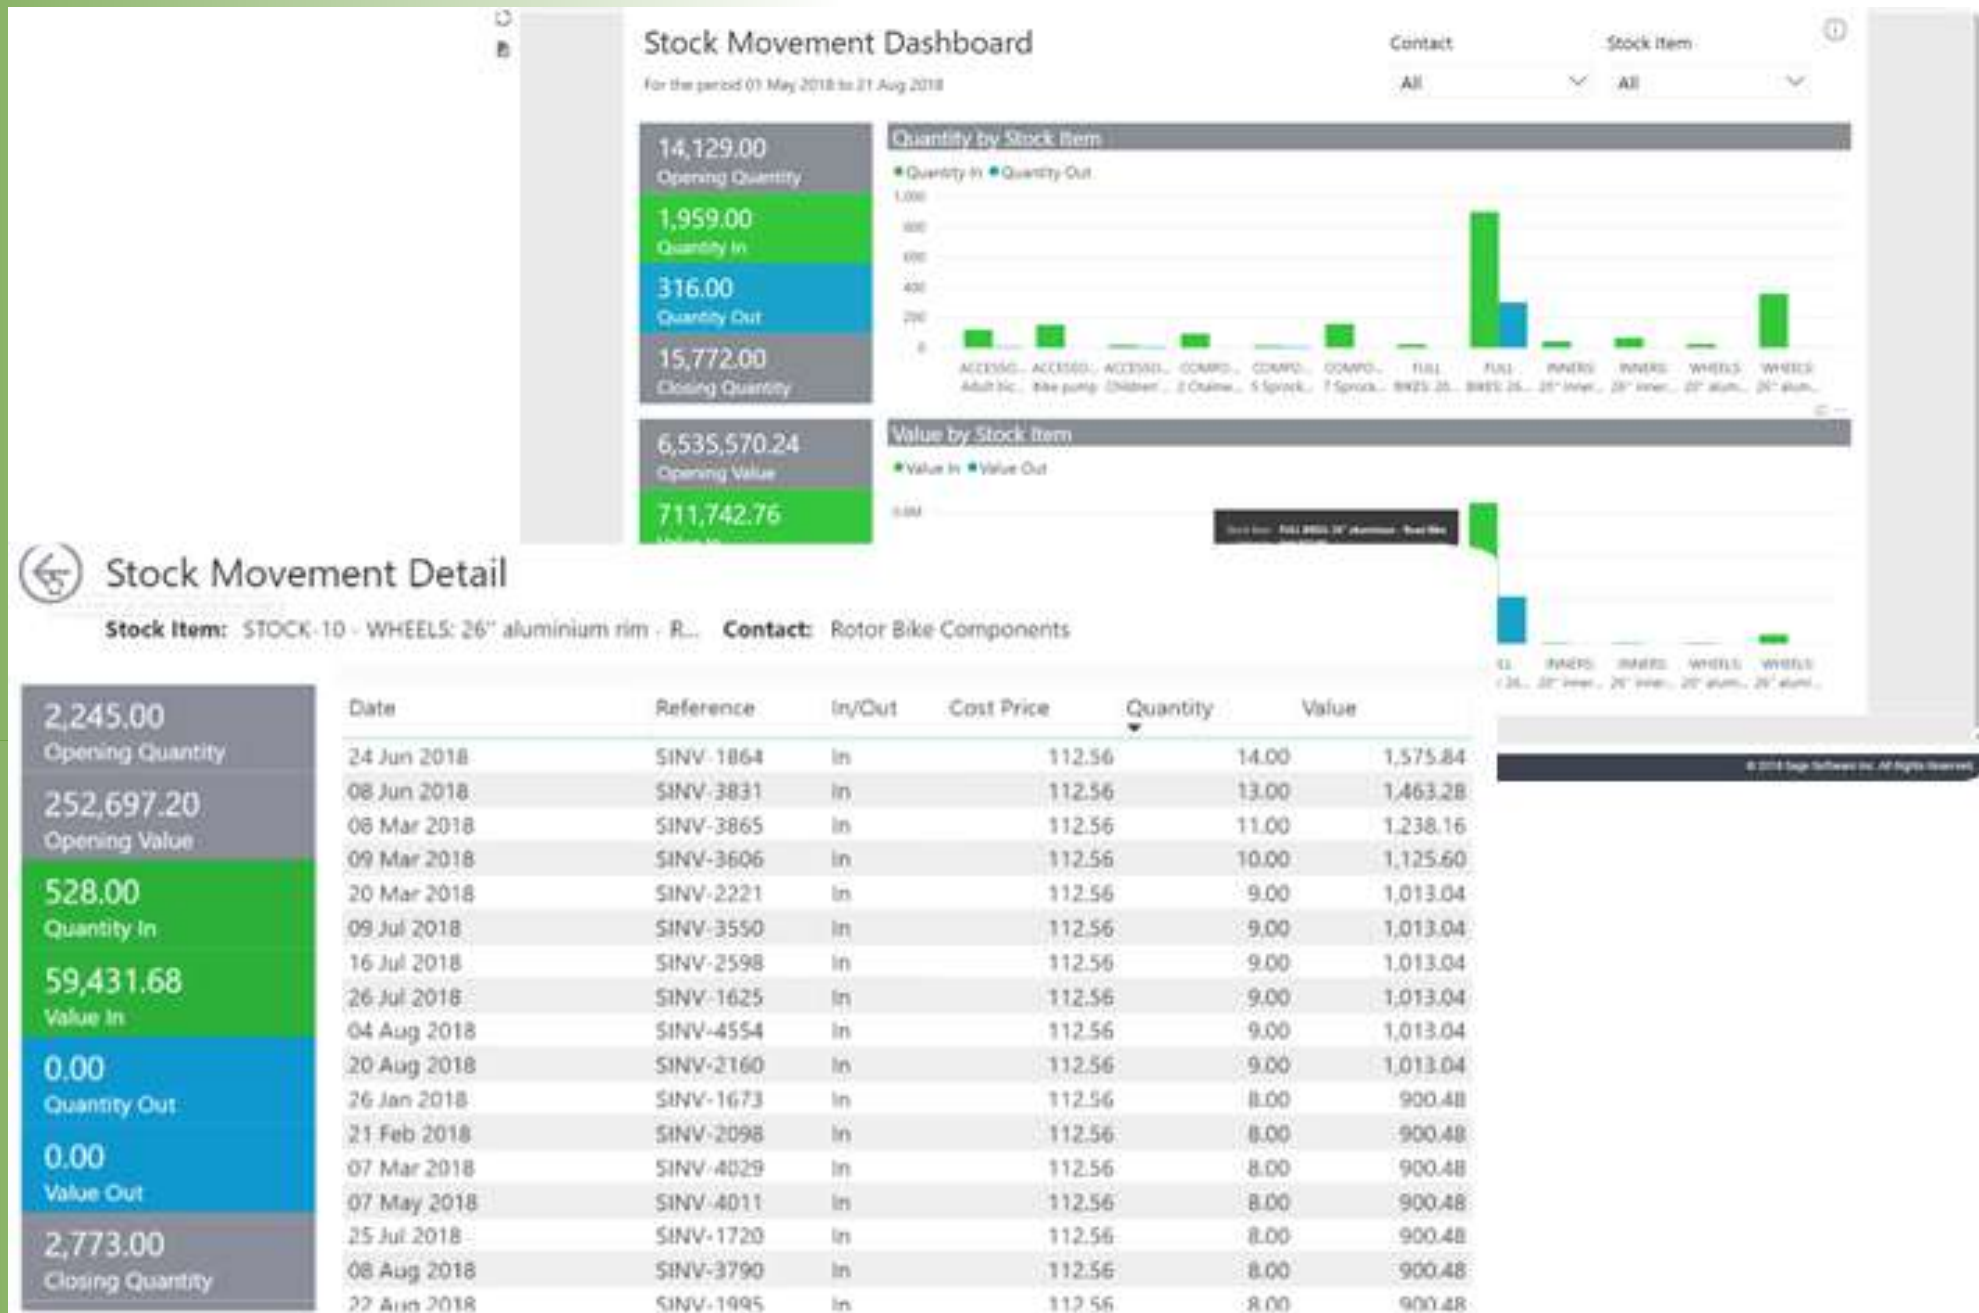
Stock Movement Dashboard

For the period 01 May 2018 to 21 Aug 2018

Contact
All

Stock Item
All

14,129.00
Opening Quantity

1,959.00
Quantity In

316.00
Quantity Out

15,772.00
Closing Quantity

6,535,570.24
Opening Value

711,742.76

Quantity by Stock Item

Quantity In Quantity Out

1,000
800
600
400
200
0

ACCESSO... Adult bic... ACCESSO... Bike pump ACCESSO... Children'... COMPO... 2 Chainw... COMPO... 5 Sprock... COMPO... 7 Sprock... FULL BIKES: 20... FULL BIKES: 26... INNERS 20" inner... INNERS 26" inner... WHEELS 20" alum... WHEELS 26" alum...

Value by Stock Item

Value In Value Out

0.6M

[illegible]

...LL ...26... INNERS 20" inner... INNERS 26" inner... WHEELS 20" alum... WHEELS 26" alumi...

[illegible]

Stock Movement Detail

Stock Item: STOCK-10 - WHEELS: 26" aluminium rim - R... Contact: Rotor Bike Components

2,245.00
Opening Quantity

252,697.20
Opening Value

528.00
Quantity In

59,431.68
Value In

0.00
Quantity Out

0.00
Value Out

2,773.00
Closing Quantity

| Date | Reference | In/Out | Cost Price | Quantity | Value |
|---|---|---|---|---|---|
| 24 Jun 2018 | SINV-1864 | In | 112.56 | 14.00 | 1,575.84 |
| 08 Jun 2018 | SINV-3831 | In | 112.56 | 13.00 | 1,463.28 |
| 08 Mar 2018 | SINV-3865 | In | 112.56 | 11.00 | 1,238.16 |
| 09 Mar 2018 | SINV-3606 | In | 112.56 | 10.00 | 1,125.60 |
| 20 Mar 2018 | SINV-2221 | In | 112.56 | 9.00 | 1,013.04 |
| 09 Jul 2018 | SINV-3550 | In | 112.56 | 9.00 | 1,013.04 |
| 16 Jul 2018 | SINV-2598 | In | 112.56 | 9.00 | 1,013.04 |
| 26 Jul 2018 | SINV-1625 | In | 112.56 | 9.00 | 1,013.04 |
| 04 Aug 2018 | SINV-4554 | In | 112.56 | 9.00 | 1,013.04 |
| 20 Aug 2018 | SINV-2160 | In | 112.56 | 9.00 | 1,013.04 |
| 26 Jan 2018 | SINV-1673 | In | 112.56 | 8.00 | 900.48 |
| 21 Feb 2018 | SINV-2098 | In | 112.56 | 8.00 | 900.48 |
| 07 Mar 2018 | SINV-4029 | In | 112.56 | 8.00 | 900.48 |
| 07 May 2018 | SINV-4011 | In | 112.56 | 8.00 | 900.48 |
| 25 Jul 2018 | SINV-1720 | In | 112.56 | 8.00 | 900.48 |
| 08 Aug 2018 | SINV-3790 | In | 112.56 | 8.00 | 900.48 |
| 22 Aug 2018 | SINV-1995 | In | 112.56 | 8.00 | 900.48 |

© 2018 Sage Software Inc. All Rights Reserved.